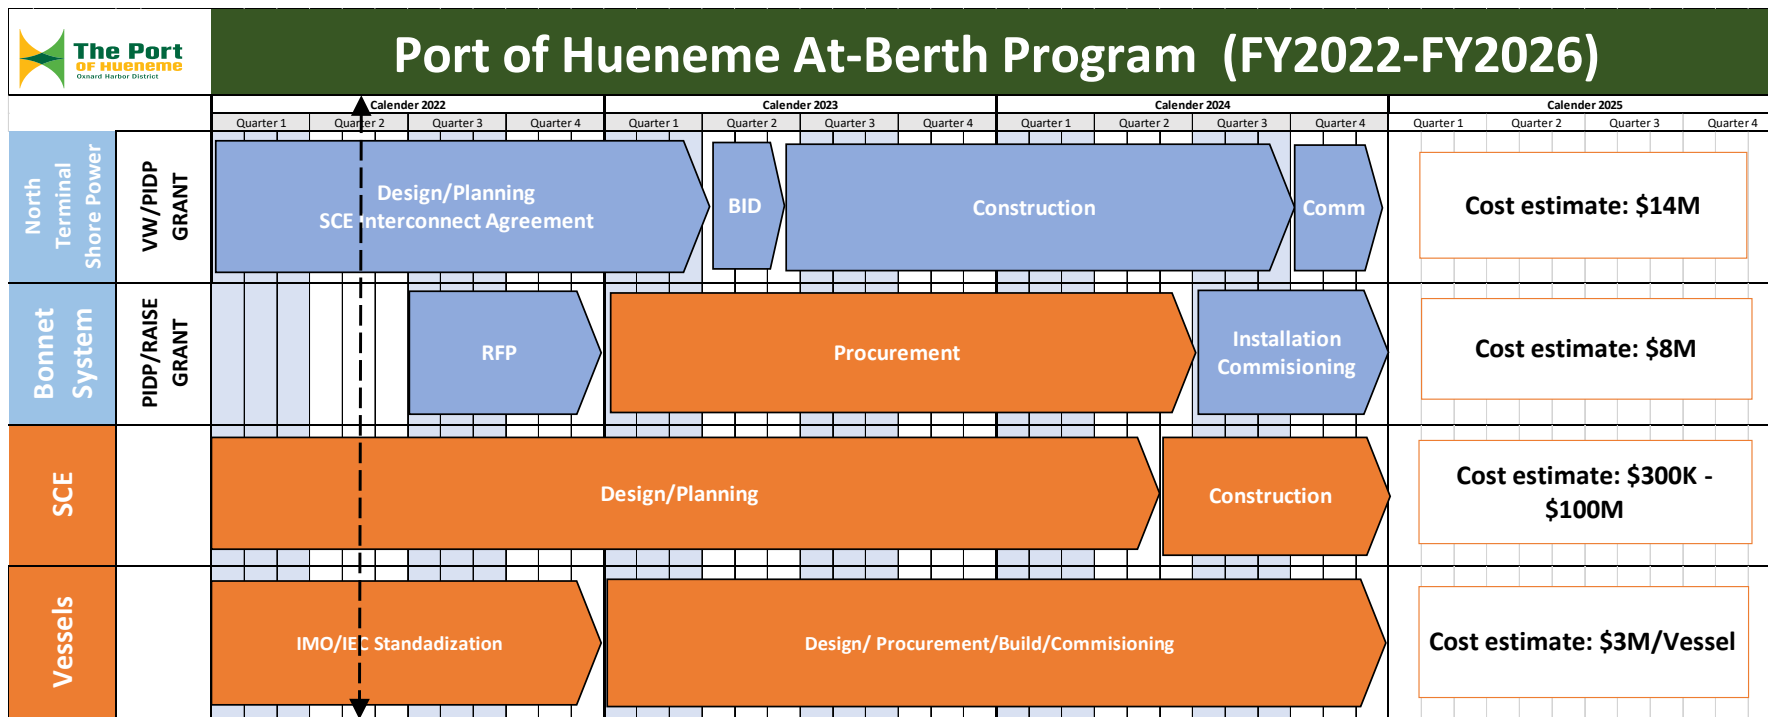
The Port of Hueneme
Oxnard Harbor District

Port of Hueneme At-Berth Program (FY2022-FY2026)

| | | Calender 2022 | | | | Calender 2023 | | | | Calender 2024 | | | | Calender 2025 | | | |
|---|---|---|---|---|---|---|---|---|---|---|---|---|---|---|---|---|---|
| | | Quarter 1 | Quarter 2 | Quarter 3 | Quarter 4 | Quarter 1 | Quarter 2 | Quarter 3 | Quarter 4 | Quarter 1 | Quarter 2 | Quarter 3 | Quarter 4 | Quarter 1 | Quarter 2 | Quarter 3 | Quarter 4 |

North Terminal Shore Power
VW/PIDP GRANT
Design/Planning
SCE Interconnect Agreement
BID
Construction
Comm
Cost estimate: $14M

Bonnet System
PIDP/RAISE GRANT
RFP
Procurement
Installation Commisioning
Cost estimate: $8M

SCE
Design/Planning
Construction
Cost estimate: $300K - $100M

Vessels
IMO/IEC Standadization
Design/ Procurement/Build/Commisioning
Cost estimate: $3M/Vessel